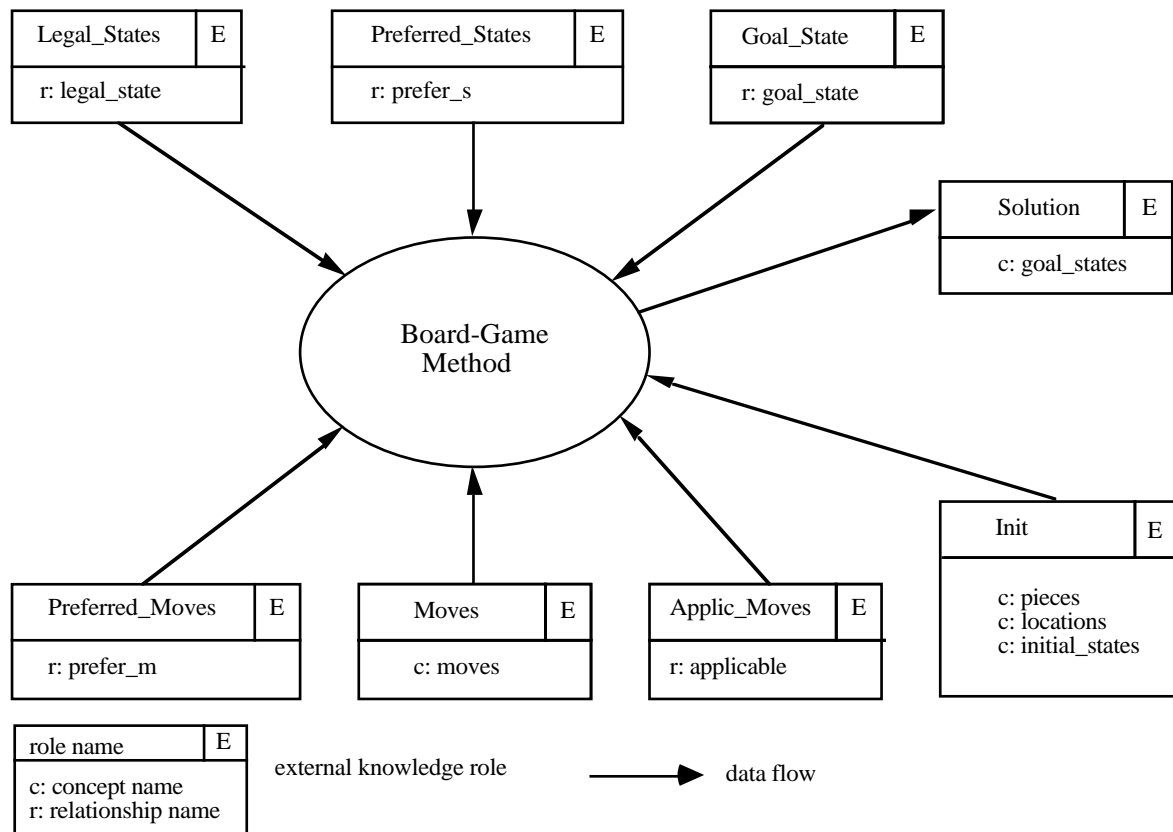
Legal_States E
r: legal_state

Preferred_States E
r: prefer_s

Goal_State E
r: goal_state

Solution E
c: goal_states

Board-Game Method

Init E
c: pieces
c: locations
c: initial_states

Preferred_Moves E
r: prefer_m

Moves E
c: moves

Applic_Moves E
r: applicable

role name E
c: concept name
r: relationship name

external knowledge role

data flow